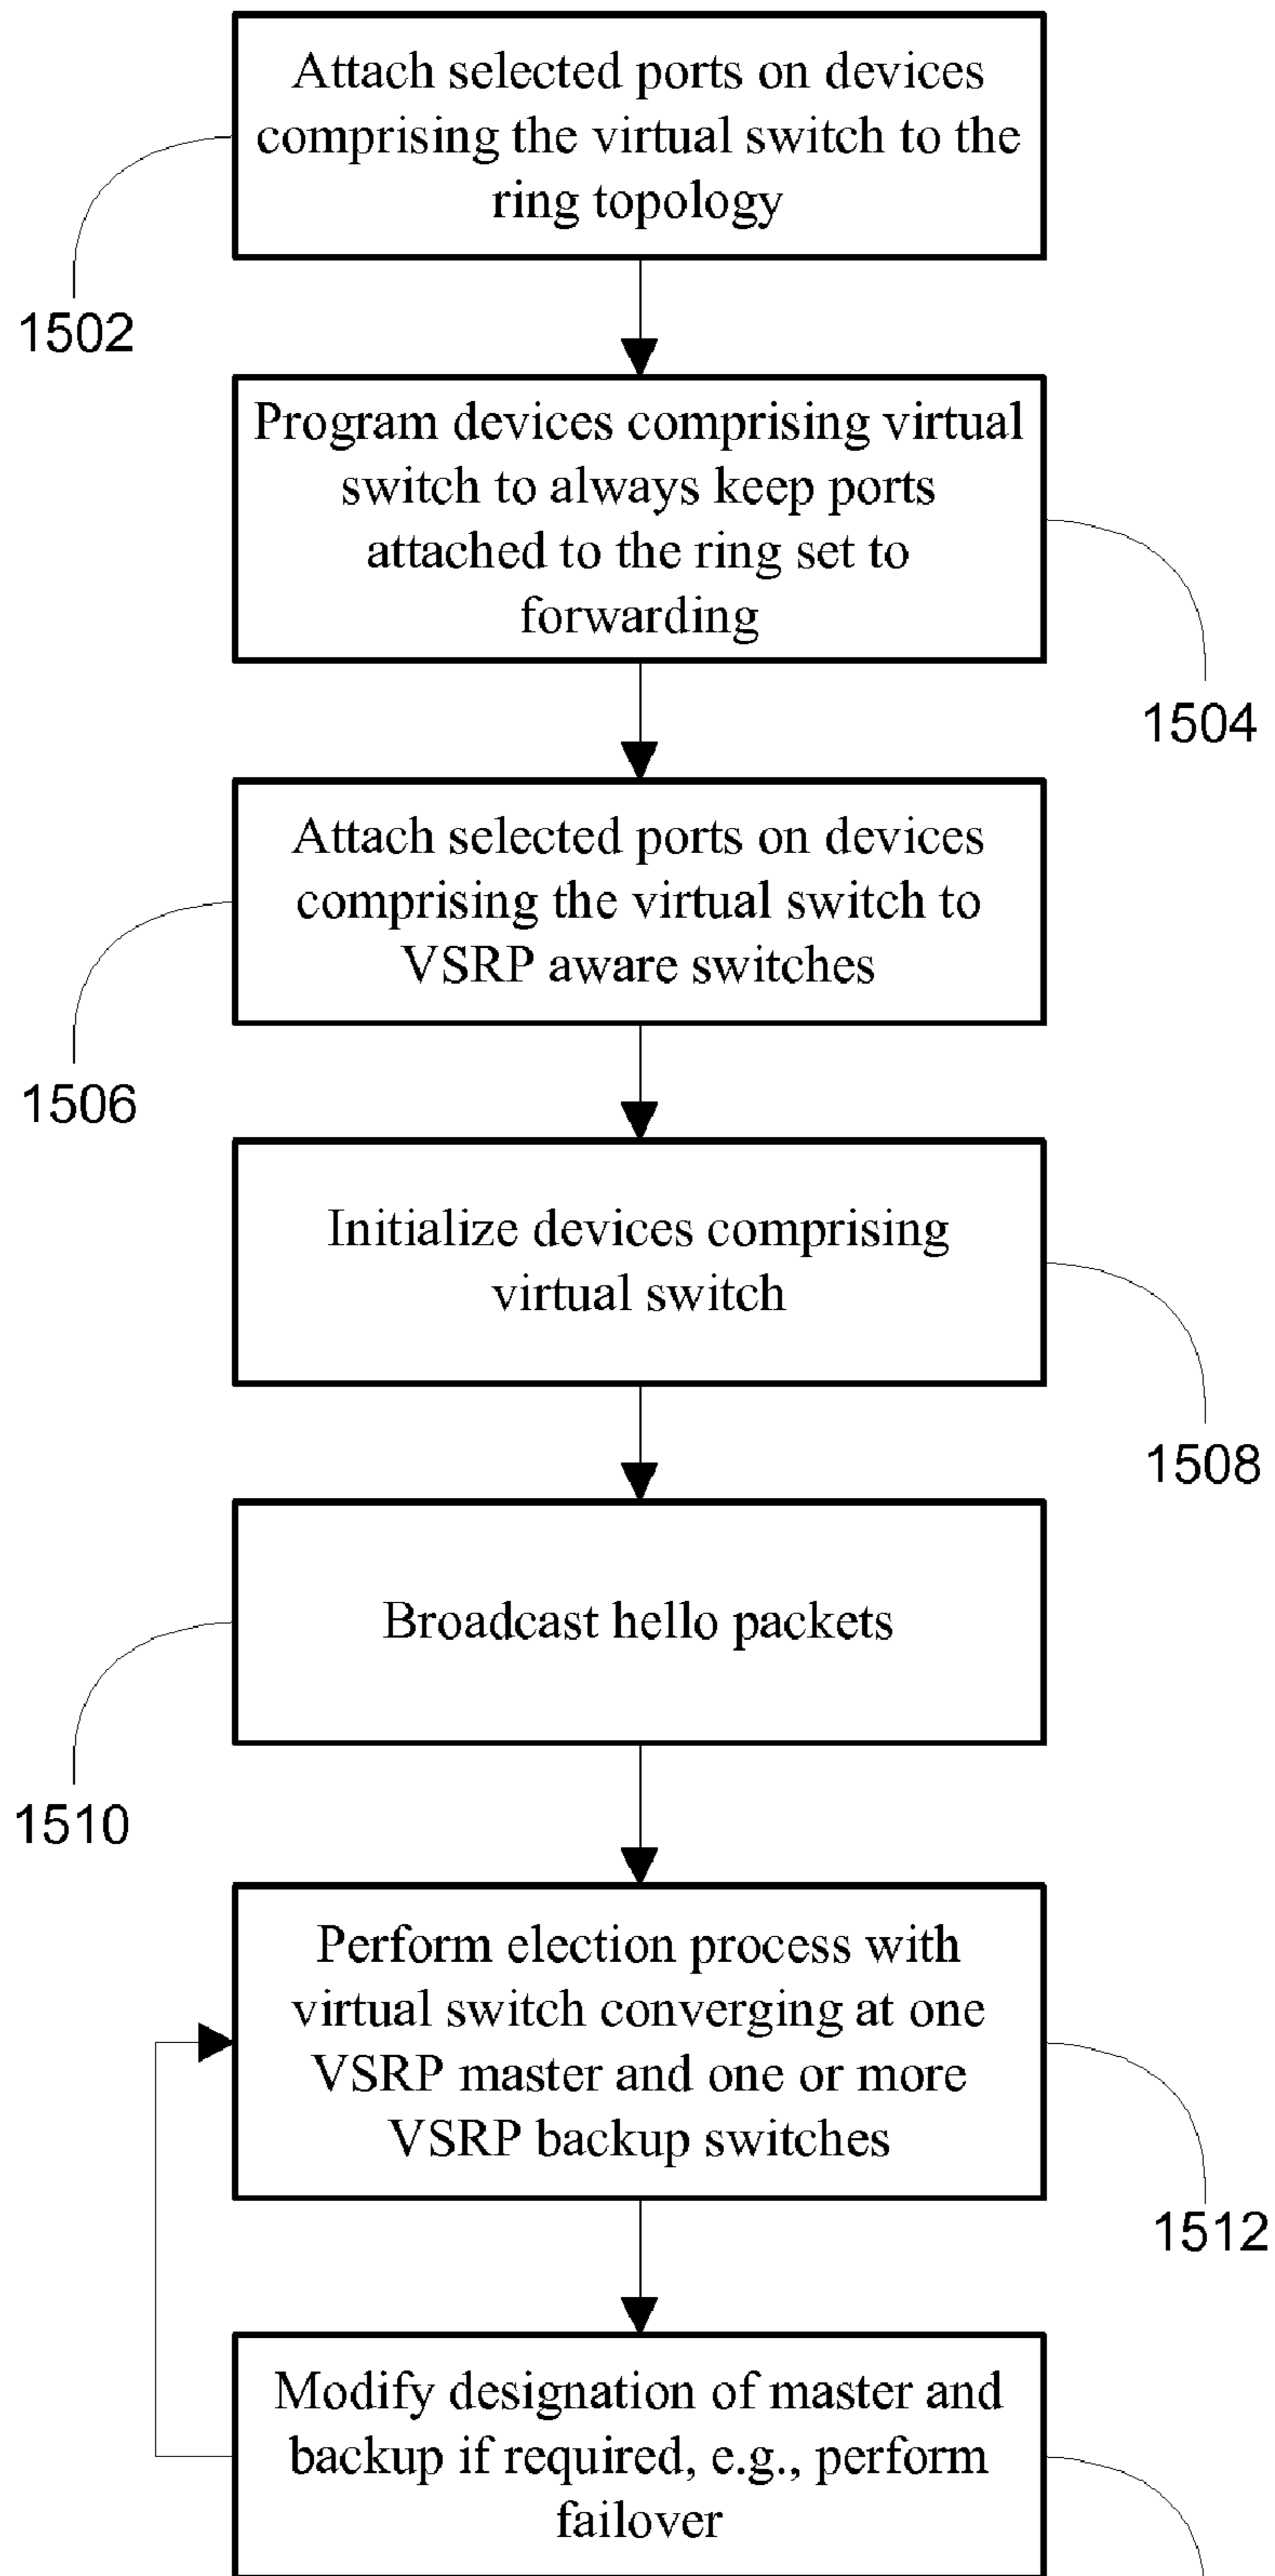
Attach selected ports on devices comprising the virtual switch to the ring topology

1502

Program devices comprising virtual switch to always keep ports attached to the ring set to forwarding

1504

Attach selected ports on devices comprising the virtual switch to VSRP aware switches

1506

Initialize devices comprising virtual switch

1508

Broadcast hello packets

1510

Perform election process with virtual switch converging at one VSRP master and one or more VSRP backup switches

1512

Modify designation of master and backup if required, e.g., perform failover